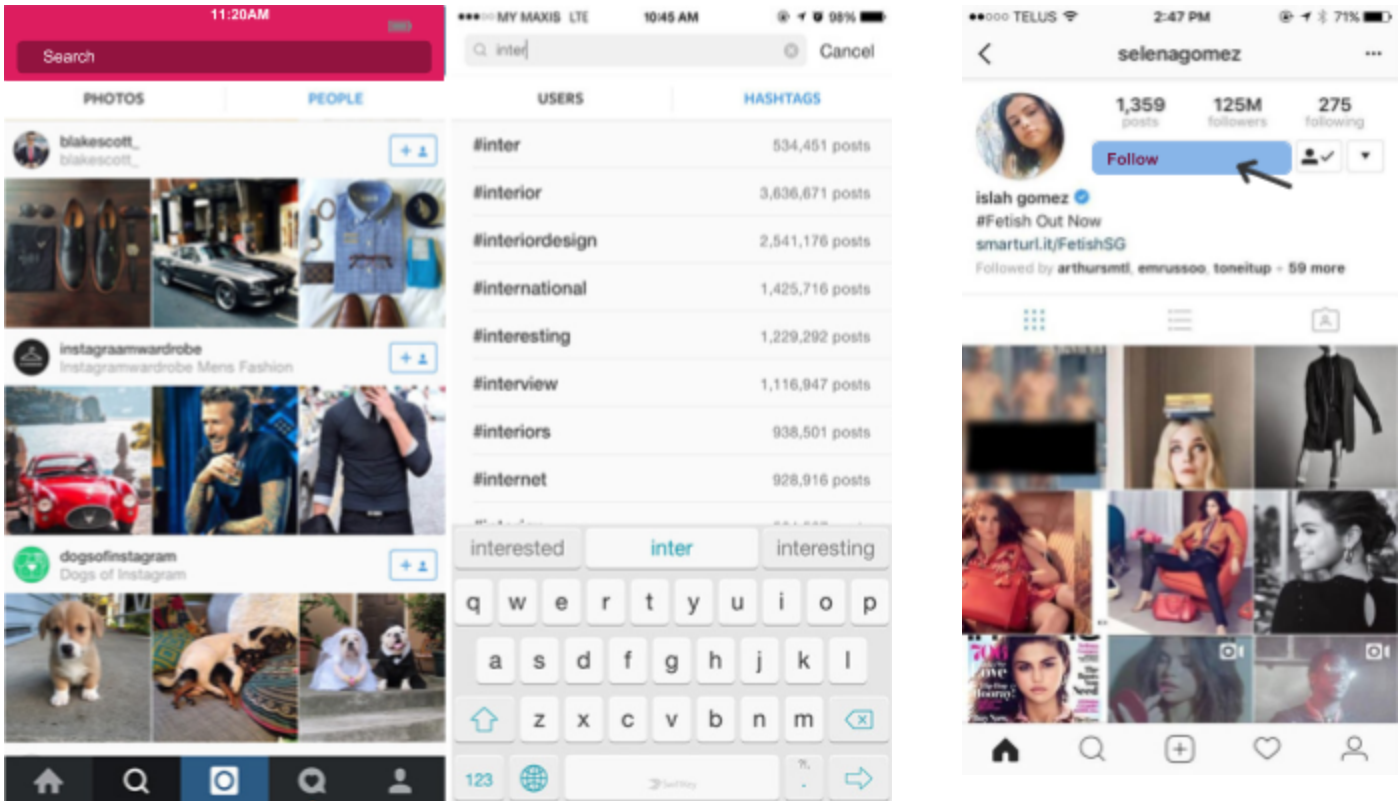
11:20AM

Search

PHOTOS PEOPLE

blakescott_
blakescott_

instagraamwardrobe
Instagramwardrobe Mens Fashion

dogsofinstagram
Dogs of Instagram

●●●○○ MY MAXIS LTE 10:45 AM 98%

inter

Cancel

USERS HASHTAGS

| | |
|---|---|
| #inter | 534,451 posts |
| #interior | 3,636,671 posts |
| #interiordesign | 2,541,176 posts |
| #international | 1,425,716 posts |
| #interesting | 1,229,292 posts |
| #interview | 1,116,947 posts |
| #interiors | 938,501 posts |
| #internet | 928,916 posts |

interested inter interesting

q w e r t y u i o p
a s d f g h j k l
z x c v b n m
123

●●○○○ TELUS 2:47 PM 71%

selenagomez

1,359 posts 125M followers 275 following

Follow

islah gomez
#Fetish Out Now
smarturl.it/FetishSG
Followed by arthursmtl, emrussoo, toneitup + 59 more